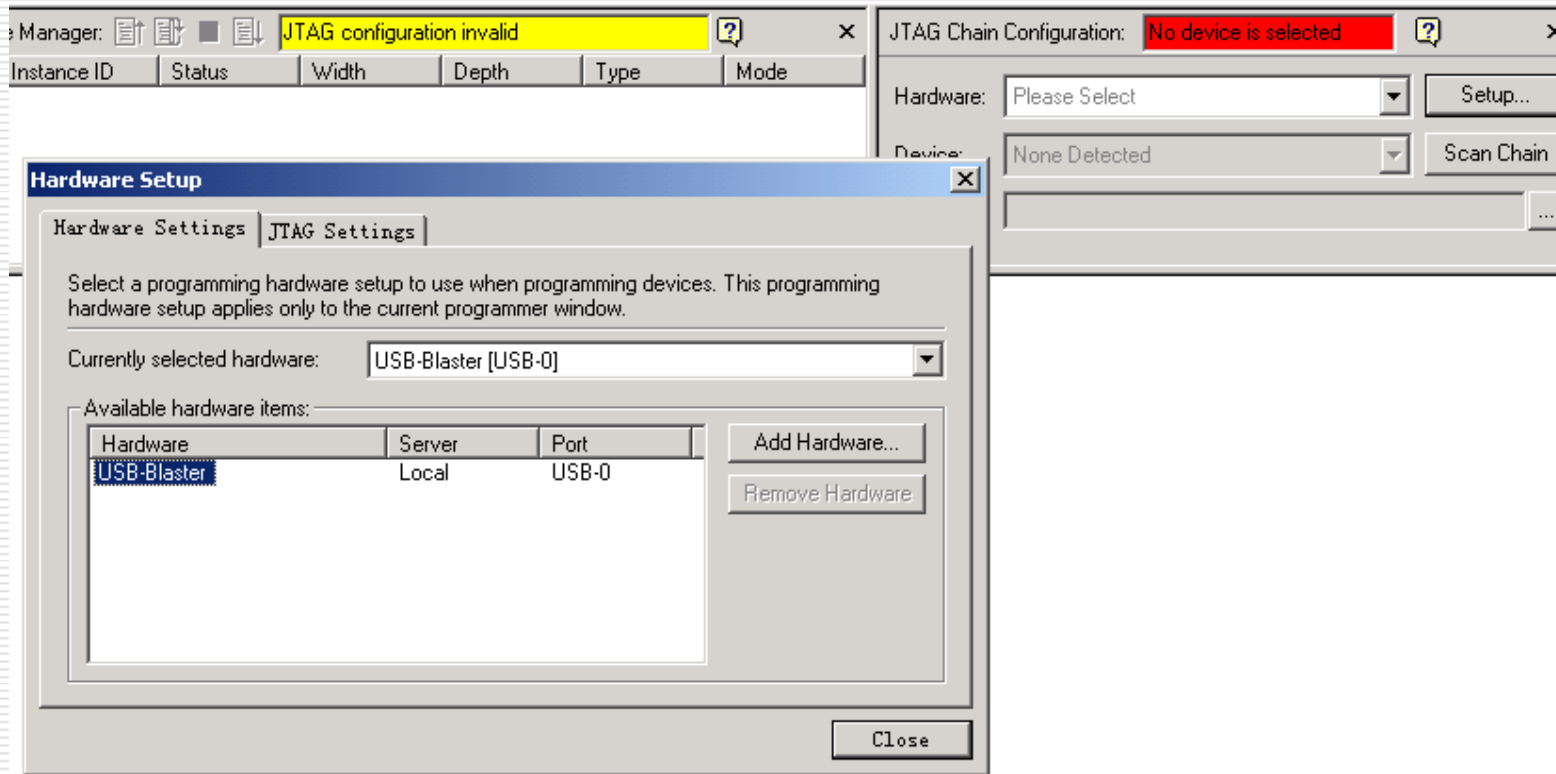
e Manager: JTAG configuration invalid ? ×

| Instance ID | Status | Width | Depth | Type | Mode |
|---|---|---|---|---|---|

JTAG Chain Configuration: No device is selected ? ×

Hardware: Please Select Setup...

Device: None Detected Scan Chain

...

Hardware Setup ×

Hardware Settings JTAG Settings

Select a programming hardware setup to use when programming devices. This programming hardware setup applies only to the current programmer window.

Currently selected hardware: USB-Blaster [USB-0]

Available hardware items:

| Hardware | Server | Port |
|---|---|---|
| USB-Blaster | Local | USB-0 |

Add Hardware...

Remove Hardware

Close